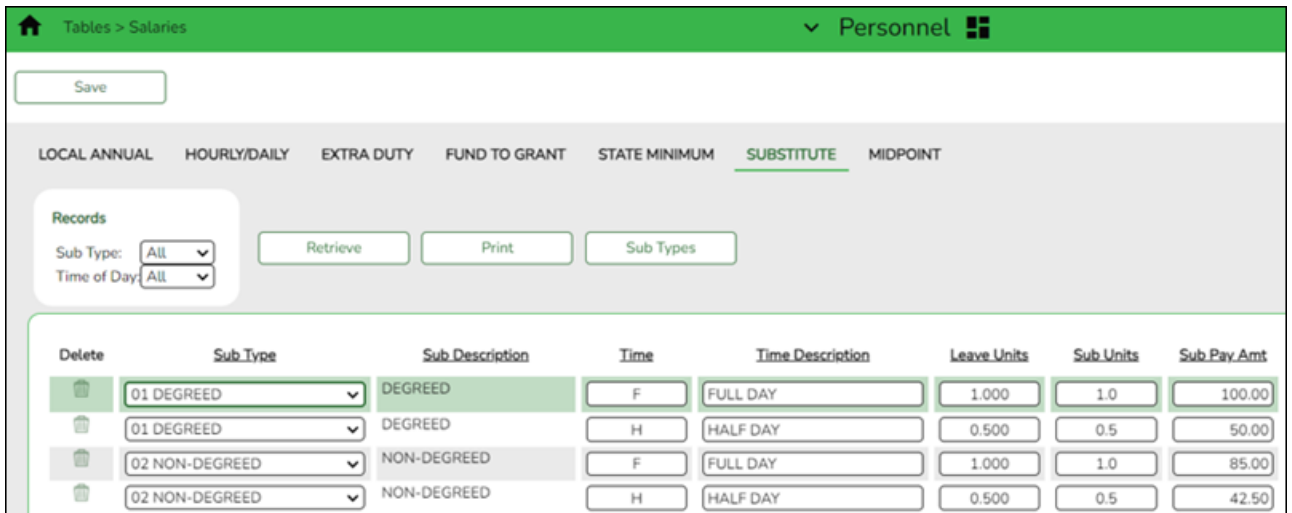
Tables > Salaries

Personnel

Save

LOCAL ANNUAL HOURLY/DAILY EXTRA DUTY FUND TO GRANT STATE MINIMUM SUBSTITUTE MIDPOINT

Records
Sub Type: All
Time of Day: All

Retrieve Print Sub Types

| Delete | Sub Type | Sub Description | Time | Time Description | Leave Units | Sub Units | Sub Pay Amt |
|---|---|---|---|---|---|---|---|
| | 01 DEGREED | DEGREED | F | FULL DAY | 1.000 | 1.0 | 100.00 |
| | 01 DEGREED | DEGREED | H | HALF DAY | 0.500 | 0.5 | 50.00 |
| | 02 NON-DEGREED | NON-DEGREED | F | FULL DAY | 1.000 | 1.0 | 85.00 |
| | 02 NON-DEGREED | NON-DEGREED | H | HALF DAY | 0.500 | 0.5 | 42.50 |